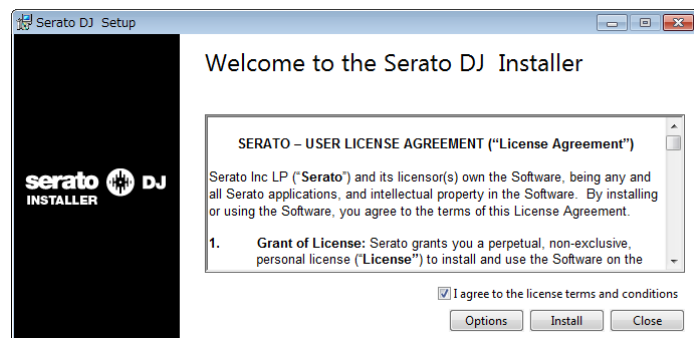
Serato DJ Setup

serato DJ
INSTALLER

Welcome to the Serato DJ Installer

SERATO – USER LICENSE AGREEMENT (“License Agreement”)

Serato Inc LP (“Serato”) and its licensor(s) own the Software, being any and all Serato applications, and intellectual property in the Software. By installing or using the Software, you agree to the terms of this License Agreement.

1. Grant of License: Serato grants you a perpetual, non-exclusive, personal license (“License”) to install and use the Software on the

I agree to the license terms and conditions

Options Install Close